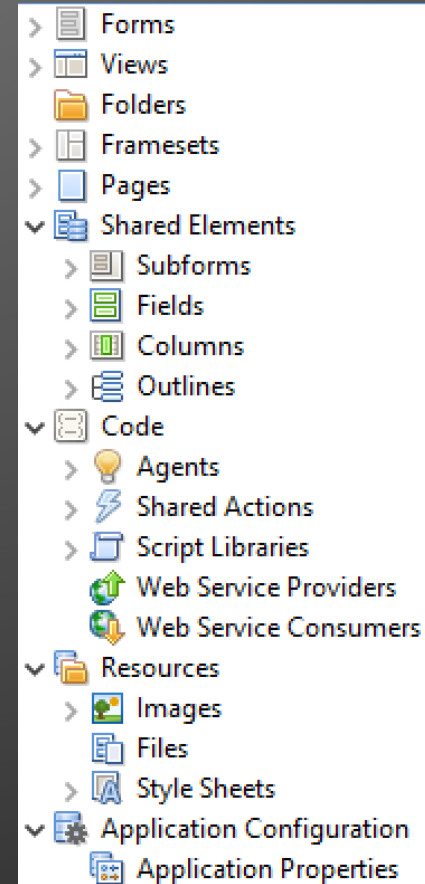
Forms
Views
Folders
Framesets
Pages
Shared Elements
Subforms
Fields
Columns
Outlines
Code
Agents
Shared Actions
Script Libraries
Web Service Providers
Web Service Consumers
Resources
Images
Files
Style Sheets
Application Configuration
Application Properties